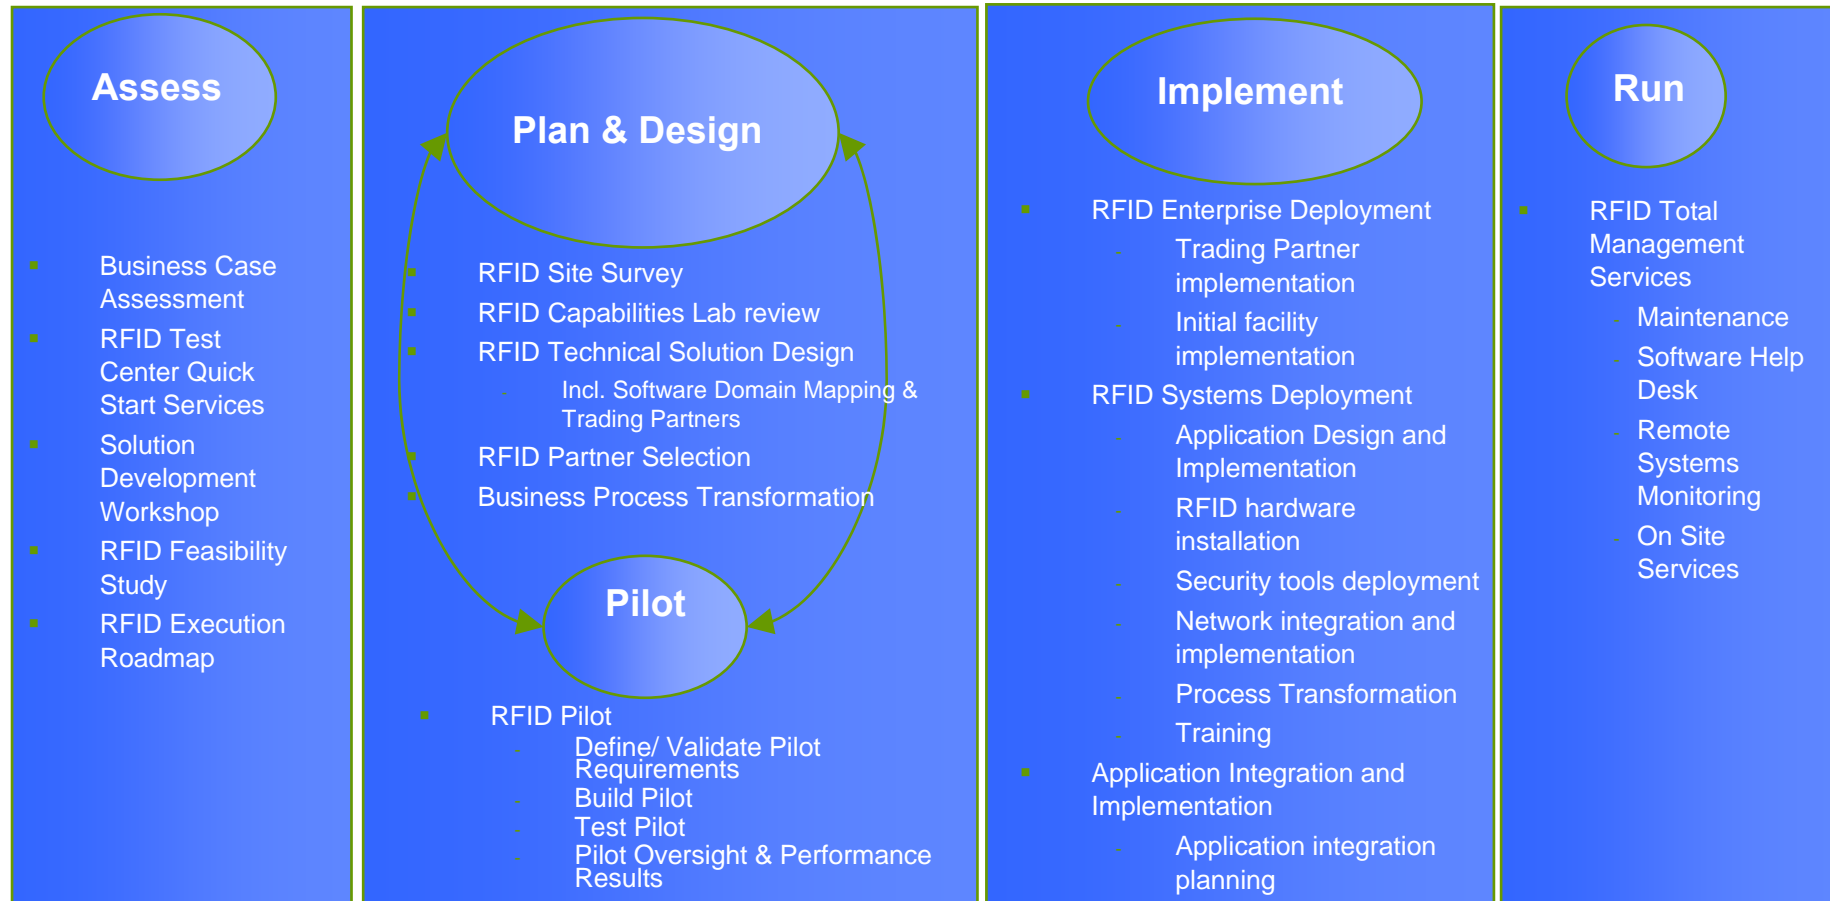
Assess

- Business Case Assessment
- RFID Test Center Quick Start Services
- Solution Development Workshop
- RFID Feasibility Study
- RFID Execution Roadmap

Plan & Design

- RFID Site Survey
- RFID Capabilities Lab review
- RFID Technical Solution Design
  - Incl. Software Domain Mapping & Trading Partners
- RFID Partner Selection
- Business Process Transformation

Pilot

- RFID Pilot
  - Define/ Validate Pilot Requirements
  - Build Pilot
  - Test Pilot
  - Pilot Oversight & Performance Results

Implement

- RFID Enterprise Deployment
  - Trading Partner implementation
  - Initial facility implementation
- RFID Systems Deployment
  - Application Design and Implementation
  - RFID hardware installation
  - Security tools deployment
  - Network integration and implementation
  - Process Transformation
  - Training
- Application Integration and Implementation
  - Application integration planning

Run

- RFID Total Management Services
  - Maintenance
  - Software Help Desk
  - Remote Systems Monitoring
  - On Site Services